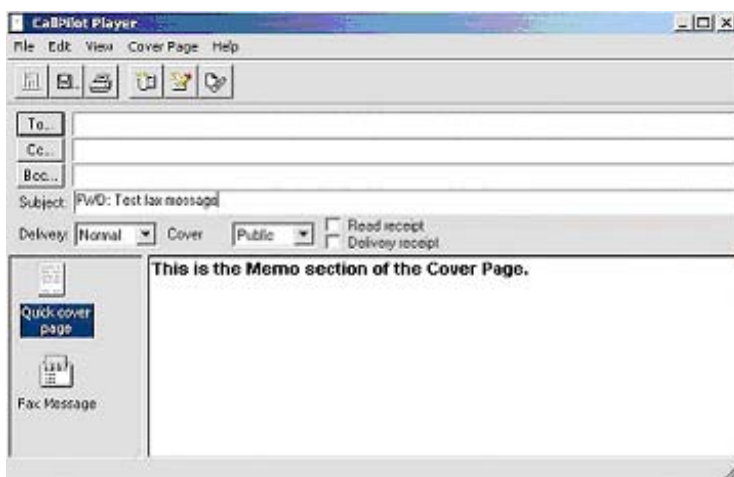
CallPilot Player

File Edit View Cover Page Help

To...

Cc...

Bcc...

Subject: FWD: Test fax message

Delivery: Normal Cover Public Read receipt Delivery receipt

Quick cover page

Fax Message

This is the Memo section of the Cover Page.